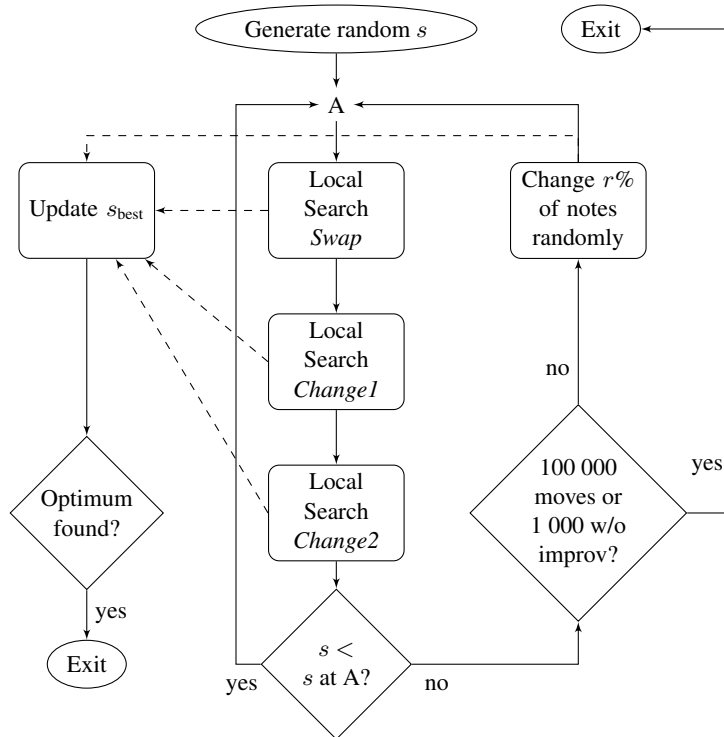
Generate random $s$

Exit

A

Update $s_{\text{best}}$

Local Search *Swap*

Change $r\%$ of notes randomly

Local Search *Change1*

no

Local Search *Change2*

yes

Optimum found?

100 000 moves or 1 000 w/o improv?

yes

Exit

$s <$ $s$ at A?

yes

no